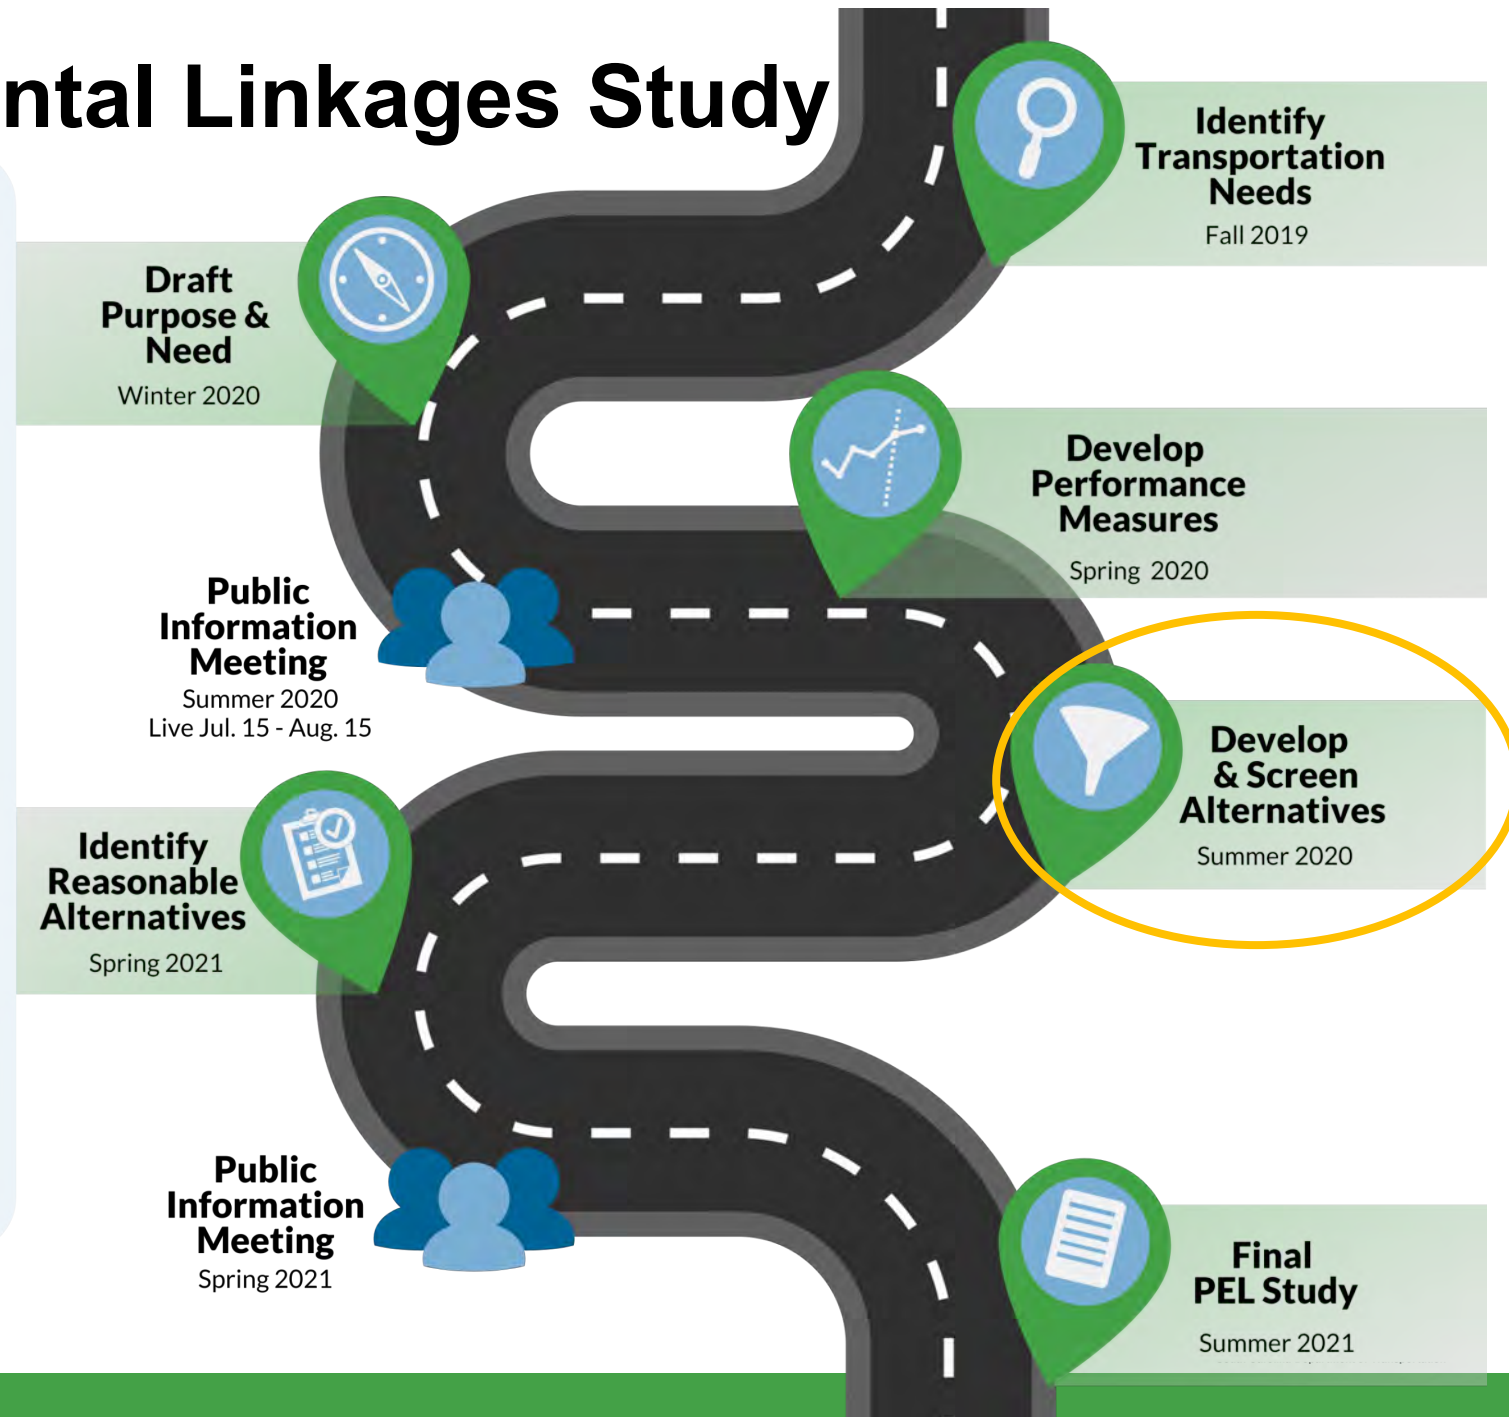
ntal Linkages Study

Identify Transportation Needs
Fall 2019

Draft Purpose & Need
Winter 2020

Develop Performance Measures
Spring 2020

Public Information Meeting
Summer 2020
Live Jul. 15 - Aug. 15

Develop & Screen Alternatives
Summer 2020

Identify Reasonable Alternatives
Spring 2021

Public Information Meeting
Spring 2021

Final PEL Study
Summer 2021